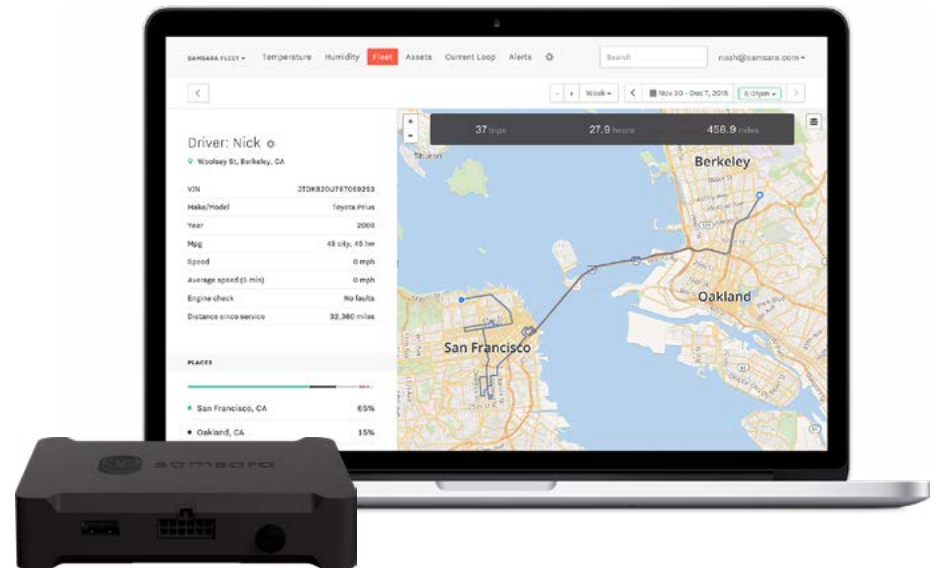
SAMSARA FLEET ▾ Temperature Humidity Fleet Assets Current Loop Alerts

Search

noah@samsara.com ▾

Week ▾ Nov 30 - Dec 7, 2015

Driver: Nick

Woolsey St, Berkeley, CA

| VIN | JTDKB20U767069253 |
|---|---|
| Make/Model | Toyota Prius |
| Year | 2006 |
| Mpg | 48 city, 45 hw |
| Speed | 0 mph |
| Average speed (5 min) | 0 mph |
| Engine check | No faults |
| Distance since service | 32,360 miles |

PLACES

San Francisco, CA 65%

Oakland, CA 15%

37 trips 27.9 hours 456.9 miles

Berkeley

Oakland

San Francisco

samsara